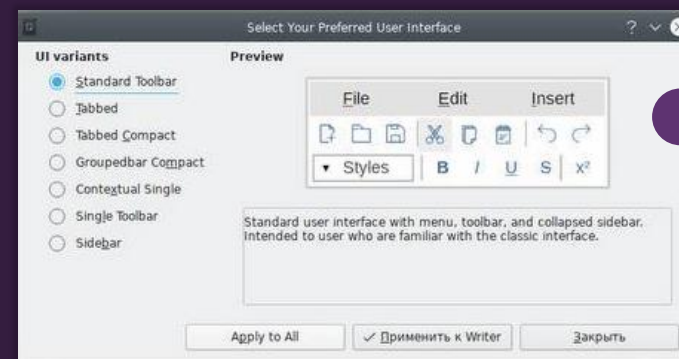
Select Your Preferred User Interface

? ∨

UI variants

Standard Toolbar

Tabbed

Tabbed Compact

Groupedbar Compact

Contextual Single

Single Toolbar

Sidebar

Preview

File Edit Insert

Styles B I U S $x^2$

Standard user interface with menu, toolbar, and collapsed sidebar. Intended to user who are familiar with the classic interface.

Apply to All

✓ Применить к Writer

Закрыть